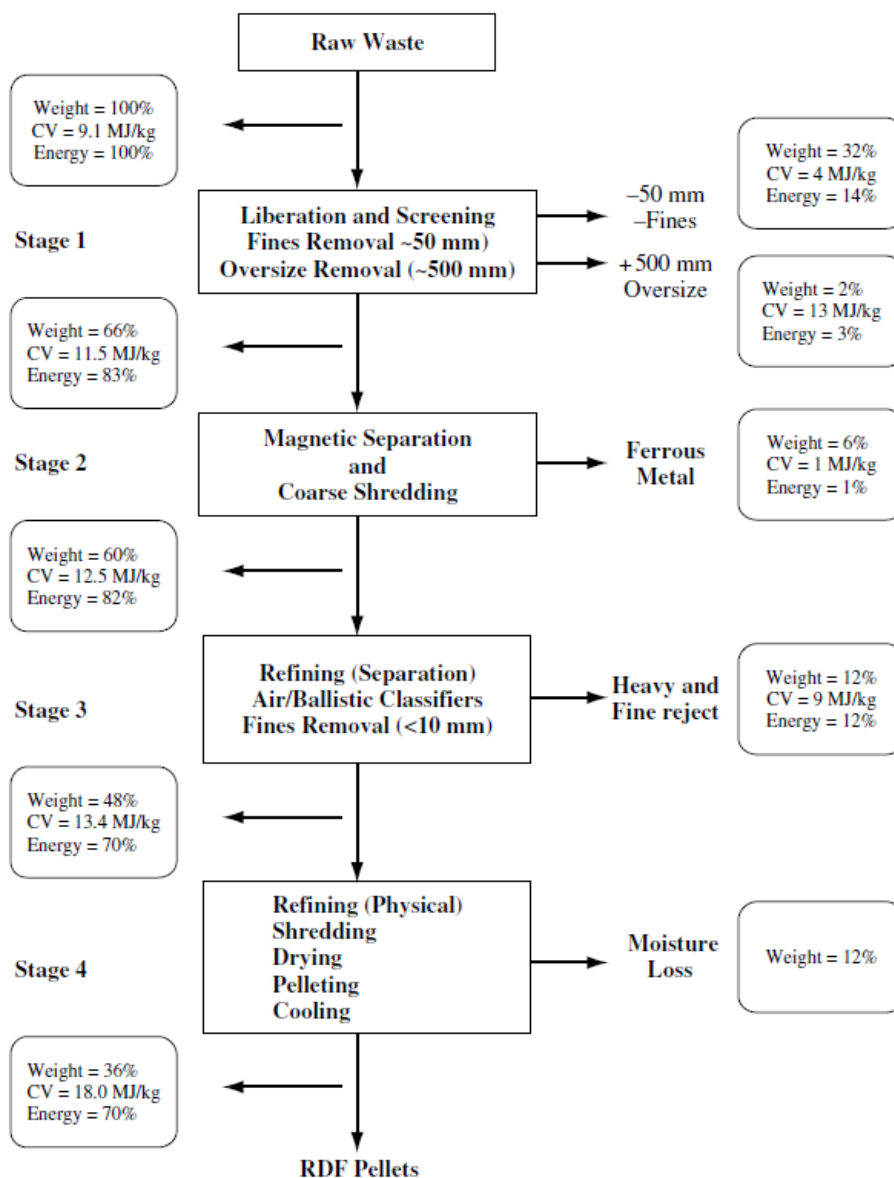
Raw Waste

Weight = 100%
CV = 9.1 MJ/kg
Energy = 100%

Stage 1

Liberation and Screening
Fines Removal ~50 mm)
Oversize Removal (~500 mm)

–50 mm
–Fines

Weight = 32%
CV = 4 MJ/kg
Energy = 14%

+500 mm
Oversize

Weight = 2%
CV = 13 MJ/kg
Energy = 3%

Weight = 66%
CV = 11.5 MJ/kg
Energy = 83%

Stage 2

Magnetic Separation
and
Coarse Shredding

Ferrous
Metal

Weight = 6%
CV = 1 MJ/kg
Energy = 1%

Weight = 60%
CV = 12.5 MJ/kg
Energy = 82%

Stage 3

Refining (Separation)
Air/Ballistic Classifiers
Fines Removal (<10 mm)

Heavy and
Fine reject

Weight = 12%
CV = 9 MJ/kg
Energy = 12%

Weight = 48%
CV = 13.4 MJ/kg
Energy = 70%

Stage 4

Refining (Physical)
Shredding
Drying
Pelleting
Cooling

Moisture
Loss

Weight = 12%

Weight = 36%
CV = 18.0 MJ/kg
Energy = 70%

RDF Pellets